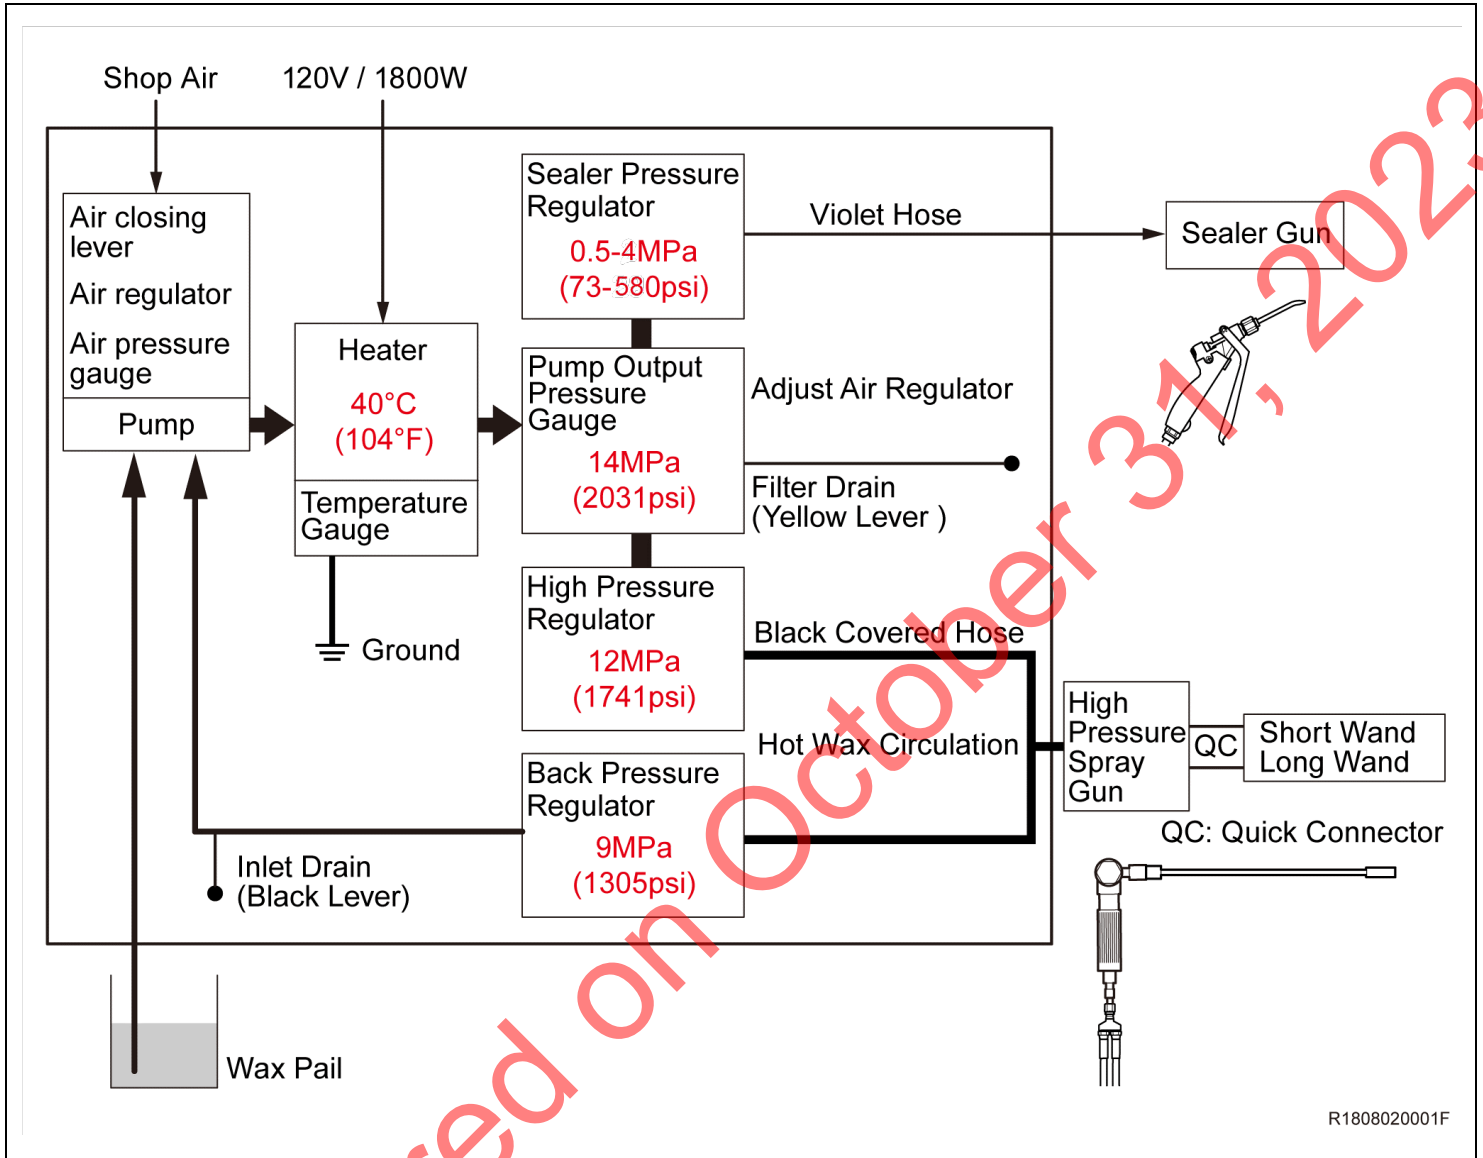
Shop Air

120V / 1800W

Air closing lever

Air regulator

Air pressure gauge

Pump

Heater

40°C

(104°F)

Temperature Gauge

Ground

Sealer Pressure Regulator

0.5-4MPa

(73-580psi)

Violet Hose

Sealer Gun

Pump Output Pressure Gauge

14MPa

(2031psi)

Adjust Air Regulator

Filter Drain

(Yellow Lever )

High Pressure Regulator

12MPa

(1741psi)

Black Covered Hose

Hot Wax Circulation

High Pressure Spray Gun

QC

Short Wand

Long Wand

QC: Quick Connector

Back Pressure Regulator

9MPa

(1305psi)

Inlet Drain

(Black Lever)

Wax Pail

ed on October 31, 2023

R1808020001F